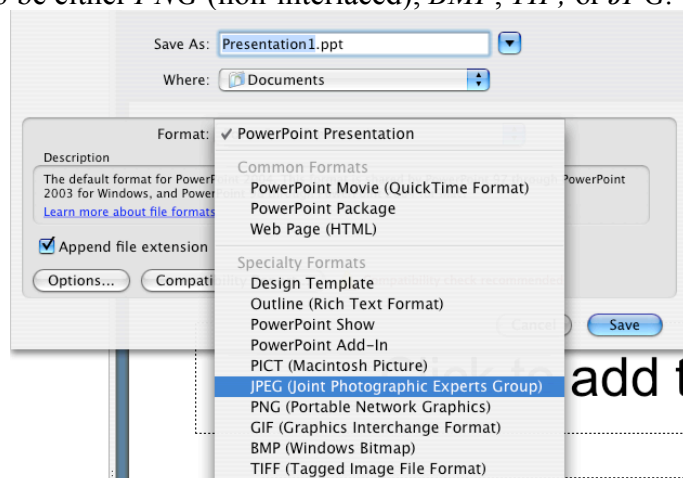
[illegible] be either PNG (non-interlaced), BMP, TIF, or JPG.

Save As: Presentation1.ppt

Where: Documents

Format: ✓ PowerPoint Presentation

Description

The default format for PowerPoint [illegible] PowerPoint 2003 for Windows, and Power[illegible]

Learn more about file formats

Append file extension

Options... Compati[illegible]

Common Formats
PowerPoint Movie (QuickTime Format)
PowerPoint Package
Web Page (HTML)
Specialty Formats
Design Template
Outline (Rich Text Format)
PowerPoint Show
PowerPoint Add-In
PICT (Macintosh Picture)
JPEG (Joint Photographic Experts Group)
PNG (Portable Network Graphics)
GIF (Graphics Interchange Format)
BMP (Windows Bitmap)
TIFF (Tagged Image File Format)

Cancel Save

add t